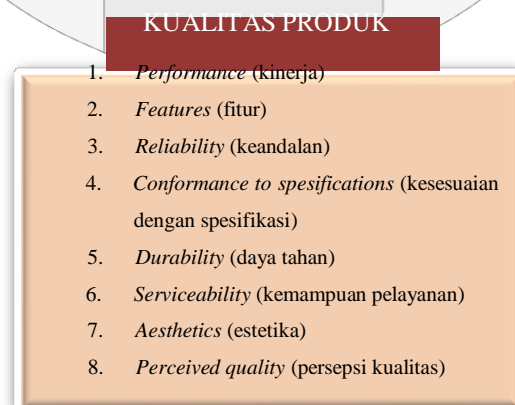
KUALITAS PRODUK

1. *Performance* (kinerja)
2. *Features* (fitur)
3. *Reliability* (keandalan)
4. *Conformance to spesifications* (kesesuaian dengan spesifikasi)
5. *Durability* (daya tahan)
6. *Serviceability* (kemampuan pelayanan)
7. *Aesthetics* (estetika)
8. *Perceived quality* (persepsi kualitas)